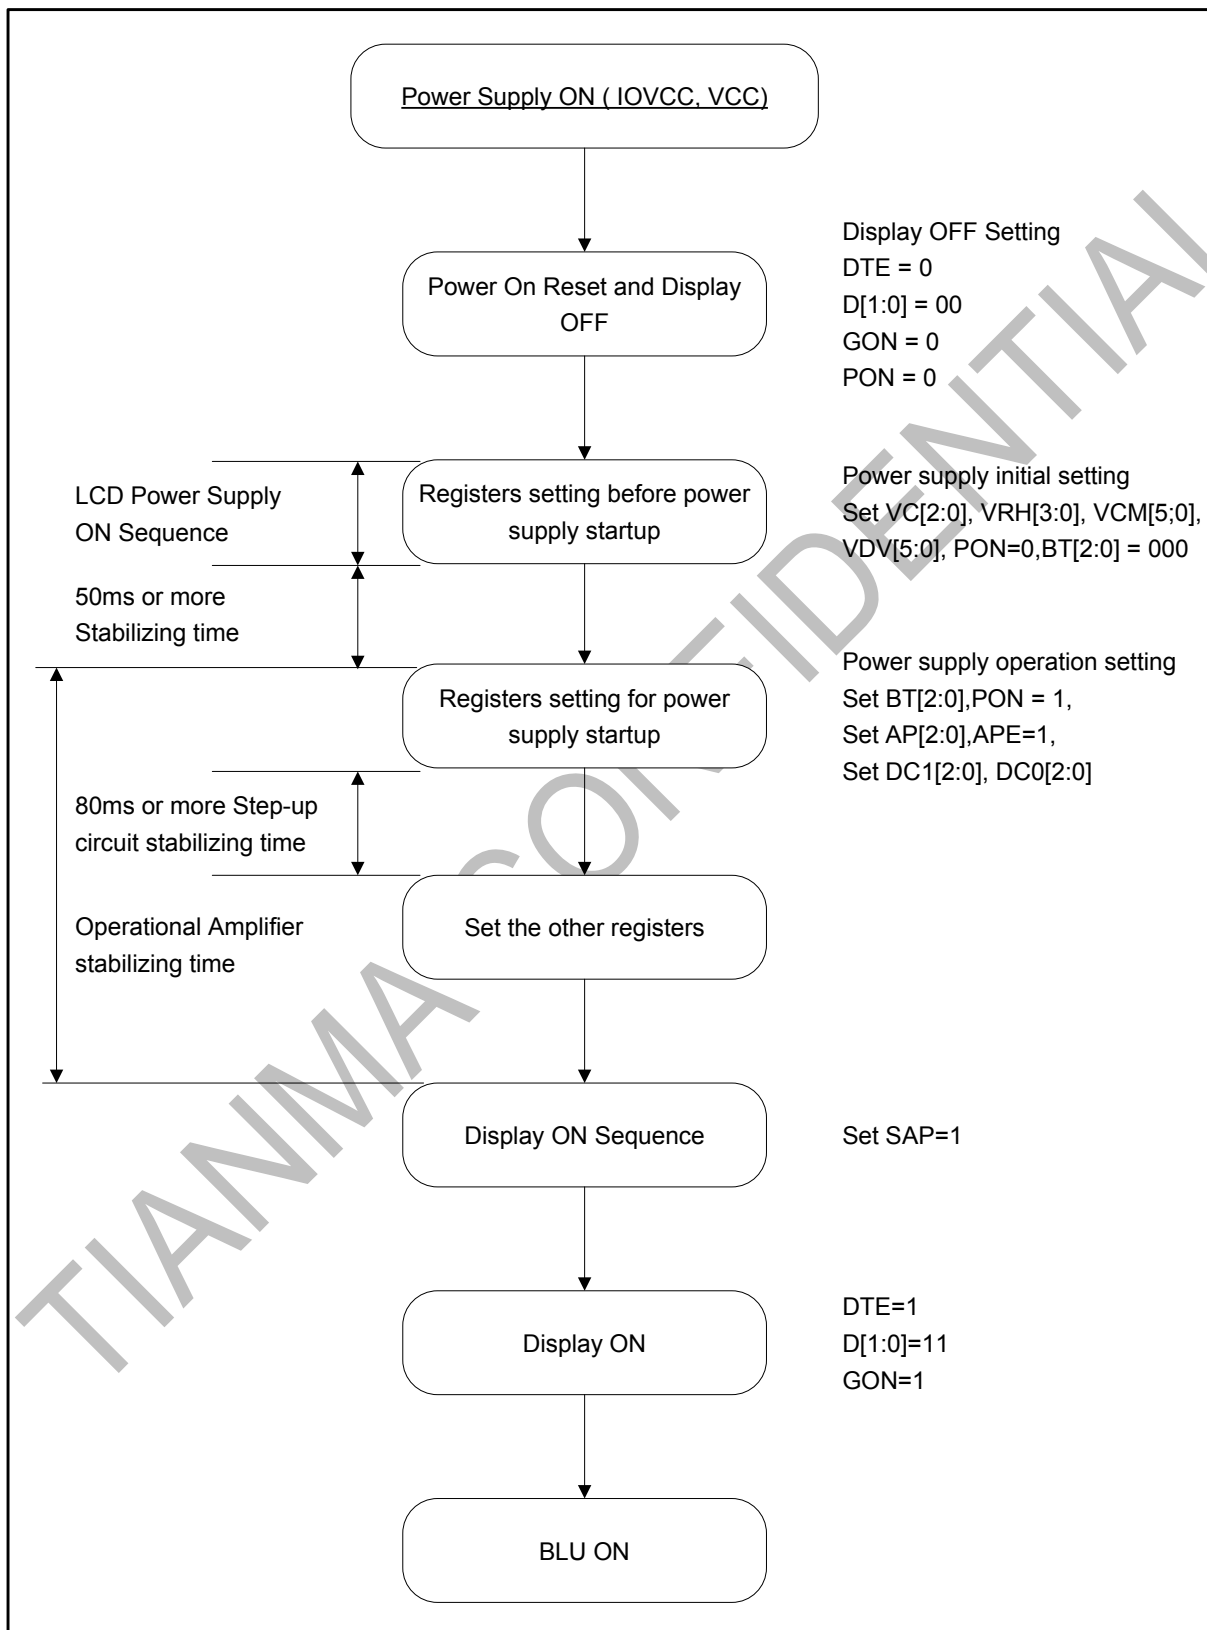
Power Supply ON ( IOVCC, VCC)

Power On Reset and Display OFF

Display OFF Setting
DTE = 0
D[1:0] = 00
GON = 0
PON = 0

LCD Power Supply ON Sequence

Registers setting before power supply startup

Power supply initial setting
Set VC[2:0], VRH[3:0], VCM[5;0], VDV[5:0], PON=0,BT[2:0] = 000

50ms or more Stabilizing time

Registers setting for power supply startup

Power supply operation setting
Set BT[2:0],PON = 1,
Set AP[2:0],APE=1,
Set DC1[2:0], DC0[2:0]

80ms or more Step-up circuit stabilizing time

Operational Amplifier stabilizing time

Set the other registers

Display ON Sequence

Set SAP=1

Display ON

DTE=1
D[1:0]=11
GON=1

BLU ON

TIANMA CONFIDENTIAL